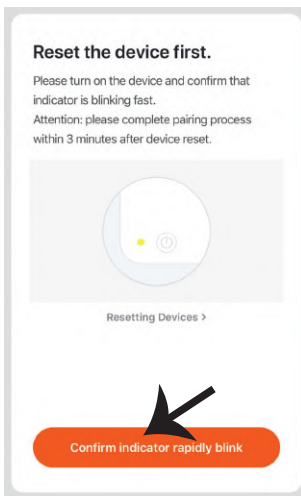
Reset the device first.

Please turn on the device and confirm that indicator is blinking fast.
Attention: please complete pairing process within 3 minutes after device reset.

Resetting Devices >

Confirm indicator rapidly blink